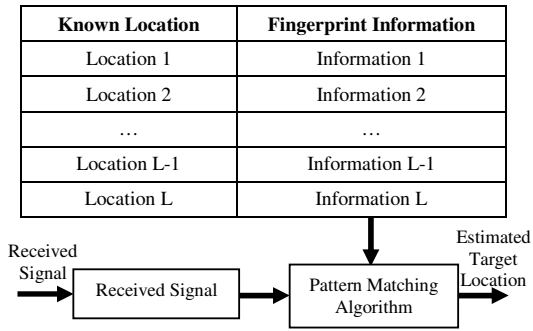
| Known Location | Fingerprint Information |
|---|---|
| Location 1 | Information 1 |
| Location 2 | Information 2 |
| … | … |
| Location L-1 | Information L-1 |
| Location L | Information L |

Received Signal

Received Signal

Pattern Matching Algorithm

Estimated Target Location